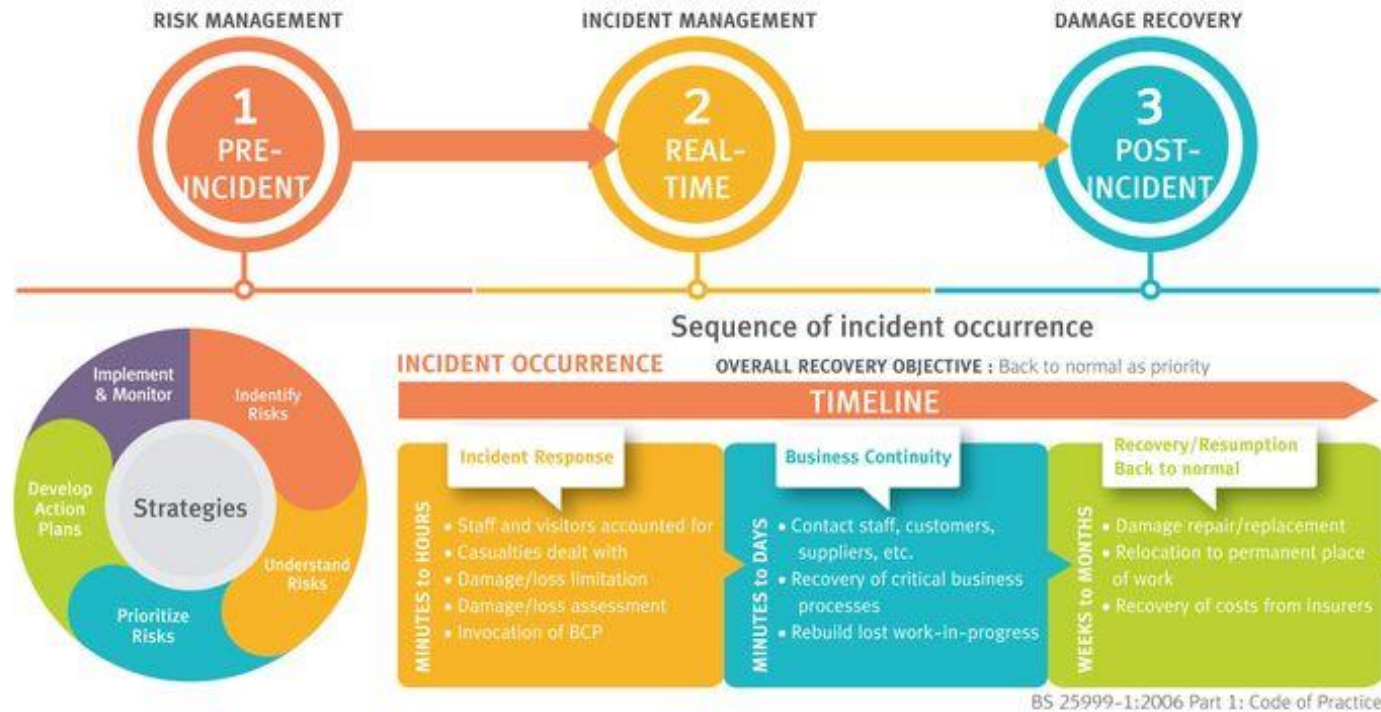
RISK MANAGEMENT

1 PRE-INCIDENT

INCIDENT MANAGEMENT

2 REAL-TIME

DAMAGE RECOVERY

3 POST-INCIDENT

Sequence of incident occurrence

Implement & Monitor

Indentify Risks

Understand Risks

Prioritize Risks

Develop Action Plans

Strategies

INCIDENT OCCURRENCE

OVERALL RECOVERY OBJECTIVE : Back to normal as priority

TIMELINE

MINUTES to HOURS

Incident Response

• Staff and visitors accounted for
• Casualties dealt with
• Damage/loss limitation
• Damage/loss assessment
• Invocation of BCP

MINUTES to DAYS

Business Continuity

• Contact staff, customers, suppliers, etc.
• Recovery of critical business processes
• Rebuild lost work-in-progress

WEEKS to MONTHS

Recovery/Resumption Back to normal

• Damage repair/replacement
• Relocation to permanent place of work
• Recovery of costs from insurers

BS 25999-1:2006 Part 1: Code of Practice